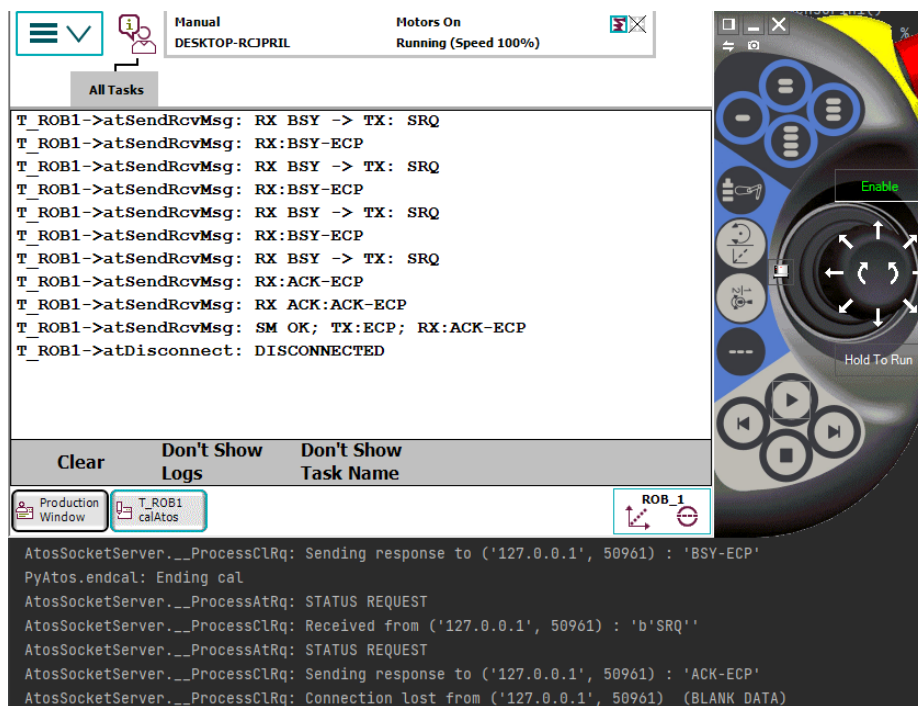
Manual
DESKTOP-RCJPRIL

Motors On
Running (Speed 100%)

All Tasks

T_ROB1->atSendRcvMsg: RX BSY -> TX: SRQ
T_ROB1->atSendRcvMsg: RX:BSY-ECP
T_ROB1->atSendRcvMsg: RX BSY -> TX: SRQ
T_ROB1->atSendRcvMsg: RX:BSY-ECP
T_ROB1->atSendRcvMsg: RX BSY -> TX: SRQ
T_ROB1->atSendRcvMsg: RX:BSY-ECP
T_ROB1->atSendRcvMsg: RX BSY -> TX: SRQ
T_ROB1->atSendRcvMsg: RX:ACK-ECP
T_ROB1->atSendRcvMsg: RX ACK:ACK-ECP
T_ROB1->atSendRcvMsg: SM OK; TX:ECP; RX:ACK-ECP
T_ROB1->atDisconnect: DISCONNECTED

Clear
Don't Show Logs
Don't Show Task Name

Production Window
T_ROB1 calAtos

ROB_1

Enable

Hold To Run

AtosSocketServer.__ProcessClRq: Sending response to ('127.0.0.1', 50961) : 'BSY-ECP'
PyAtos.endcal: Ending cal
AtosSocketServer.__ProcessAtRq: STATUS REQUEST
AtosSocketServer.__ProcessClRq: Received from ('127.0.0.1', 50961) : 'b'SRQ''
AtosSocketServer.__ProcessAtRq: STATUS REQUEST
AtosSocketServer.__ProcessClRq: Sending response to ('127.0.0.1', 50961) : 'ACK-ECP'
AtosSocketServer.__ProcessClRq: Connection lost from ('127.0.0.1', 50961) (BLANK DATA)